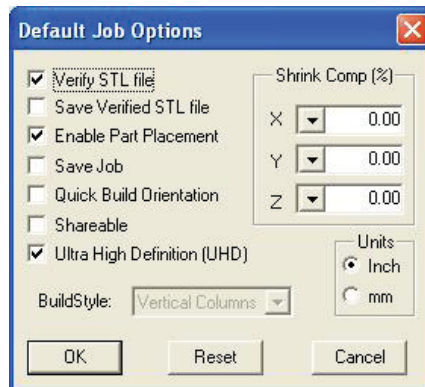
Default Job Options

Verify STL file
Save Verified STL file
Enable Part Placement
Save Job
Quick Build Orientation
Shareable
Ultra High Definition (UHD)

Shrink Comp (%)
X 0.00
Y 0.00
Z 0.00

Units
Inch
mm

BuildStyle: Vertical Columns

OK
Reset
Cancel